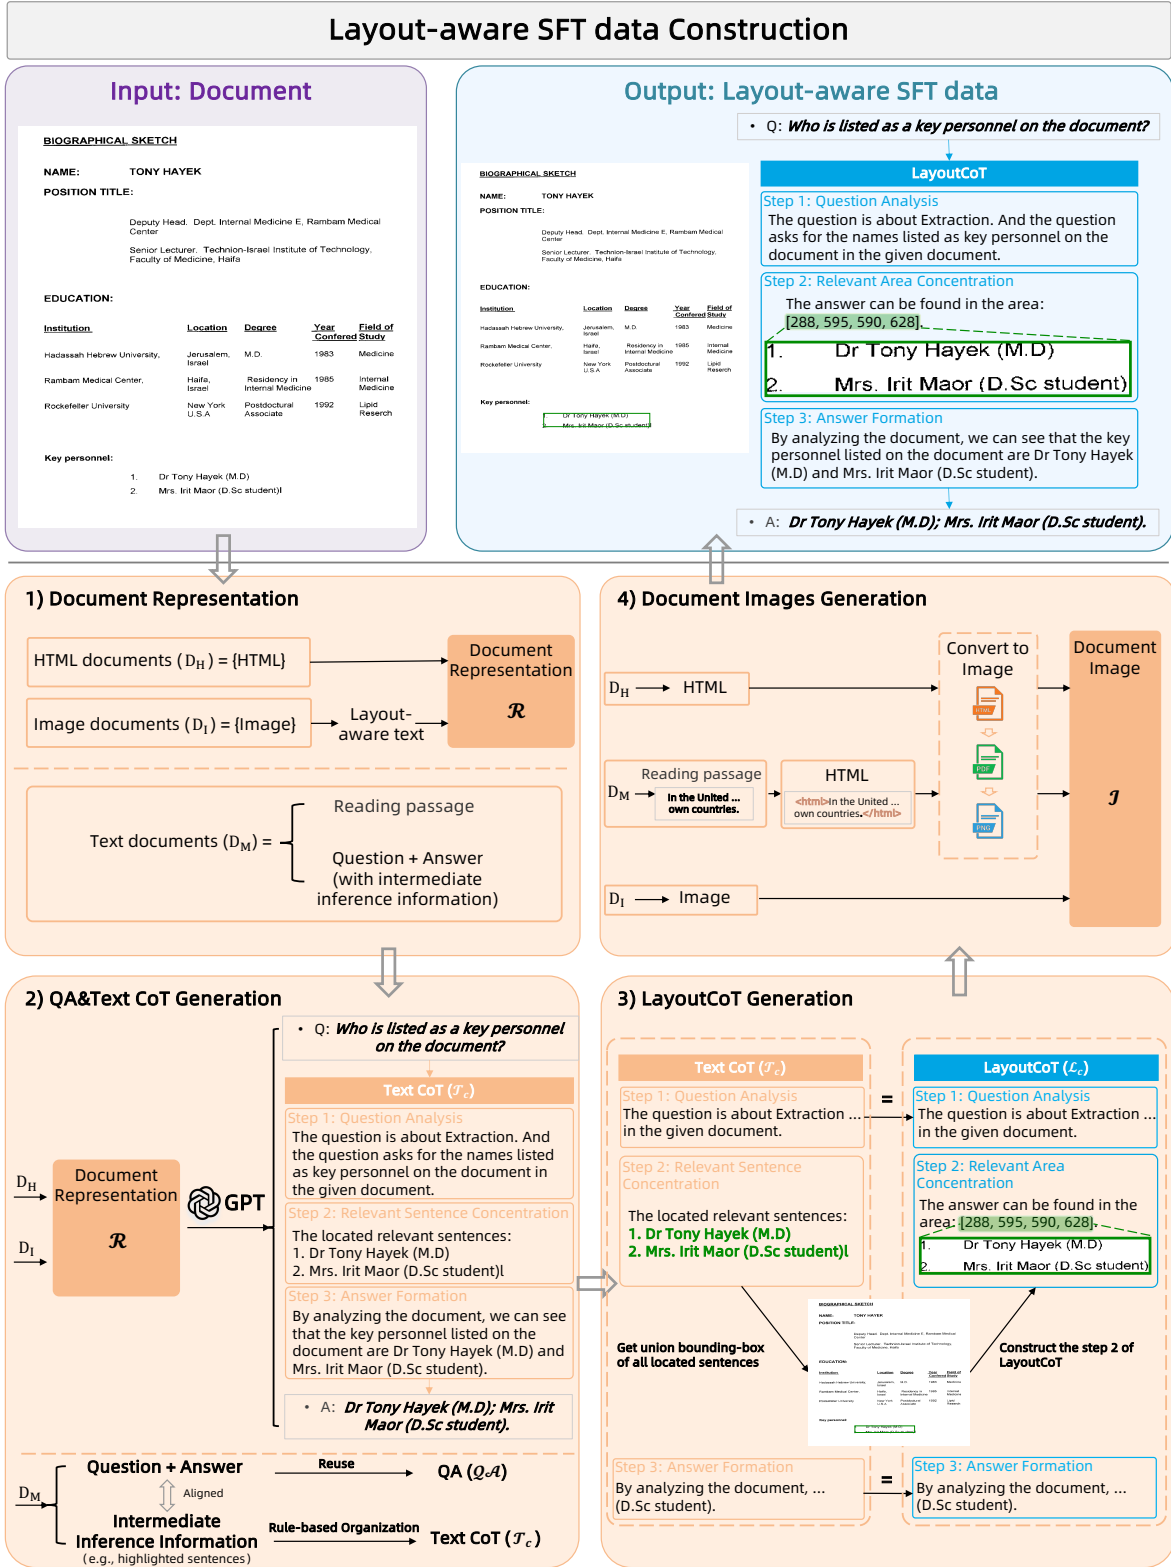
Layout-aware SFT data Construction

Input: Document

BIOGRAPHICAL SKETCH

NAME: TONY HAYEK

POSITION TITLE:

Deputy Head. Dept. Internal Medicine E, Rambam Medical Center

Senior Lecturer. Technion-Israel Institute of Technology, Faculty of Medicine, Haifa

EDUCATION:

| Institution | Location | Degree | Year Confered | Field of Study |
|---|---|---|---|---|
| Hadassah Hebrew University, | Jerusalem, Israel | M.D. | 1983 | Medicine |
| Rambam Medical Center, | Haifa, Israel | Residency in Internal Medicine | 1985 | Internal Medicine |
| Rockefeller University | New York U.S.A | Postdoctoral Associate | 1992 | Lipid Reserch |

Key personnel:

1. Dr Tony Hayek (M.D)
2. Mrs. Irit Maor (D.Sc student)l

Output: Layout-aware SFT data

• Q: Who is listed as a key personnel on the document?

LayoutCoT

Step 1: Question Analysis
The question is about Extraction. And the question asks for the names listed as key personnel on the given document.

Step 2: Relevant Area Concentration
The answer can be found in the area: [288, 595, 590, 628].
1. Dr Tony Hayek (M.D)
2. Mrs. Irit Maor (D.Sc student)

Step 3: Answer Formation
By analyzing the document, we can see that the key personnel listed on the document are Dr Tony Hayek (M.D) and Mrs. Irit Maor (D.Sc student).

• A: Dr Tony Hayek (M.D); Mrs. Irit Maor (D.Sc student).

1) Document Representation

HTML documents ($D_H$) = {HTML}

Image documents ($D_I$) = {Image}

Layout-aware text

Document Representation $\mathcal{R}$

Text documents ($D_M$) = Reading passage; Question + Answer (with intermediate inference information)

4) Document Images Generation

$D_H$ → HTML

Reading passage
$D_M$ → In the United ... own countries.

HTML
<html>In the United ... own countries.</html>

$D_I$ → Image

Convert to Image

HTML

PDF

PNG

Document Image $\mathcal{I}$

2) QA&Text CoT Generation

$D_H$

$D_I$

Document Representation $\mathcal{R}$

GPT

• Q: Who is listed as a key personnel on the document?

Text CoT ($\mathcal{T}_c$)

Step 1: Question Analysis
The question is about Extraction. And the question asks for the names listed as key personnel on the document in the given document.

Step 2: Relevant Sentence Concentration
The located relevant sentences:
1. Dr Tony Hayek (M.D)
2. Mrs. Irit Maor (D.Sc student)l

Step 3: Answer Formation
By analyzing the document, we can see that the key personnel listed on the document are Dr Tony Hayek (M.D) and Mrs. Irit Maor (D.Sc student).

• A: Dr Tony Hayek (M.D); Mrs. Irit Maor (D.Sc student).

$D_M$

Question + Answer

Aligned

Intermediate Inference Information (e.g., highlighted sentences)

Reuse

QA ($\mathcal{QA}$)

Rule-based Organization

Text CoT ($\mathcal{T}_c$)

3) LayoutCoT Generation

Text CoT ($\mathcal{T}_c$)

Step 1: Question Analysis
The question is about Extraction ... in the given document.

Step 2: Relevant Sentence Concentration
The located relevant sentences:
1. Dr Tony Hayek (M.D)
2. Mrs. Irit Maor (D.Sc student)l

Step 3: Answer Formation
By analyzing the document, ... (D.Sc student).

=

=

LayoutCoT ($\mathcal{L}_c$)

Step 1: Question Analysis
The question is about Extraction ... in the given document.

Step 2: Relevant Area Concentration
The answer can be found in the area: [288, 595, 590, 628].
1. Dr Tony Hayek (M.D)
2. Mrs. Irit Maor (D.Sc student)

Step 3: Answer Formation
By analyzing the document, ... (D.Sc student).

Get union bounding-box of all located sentences

Construct the step 2 of LayoutCoT